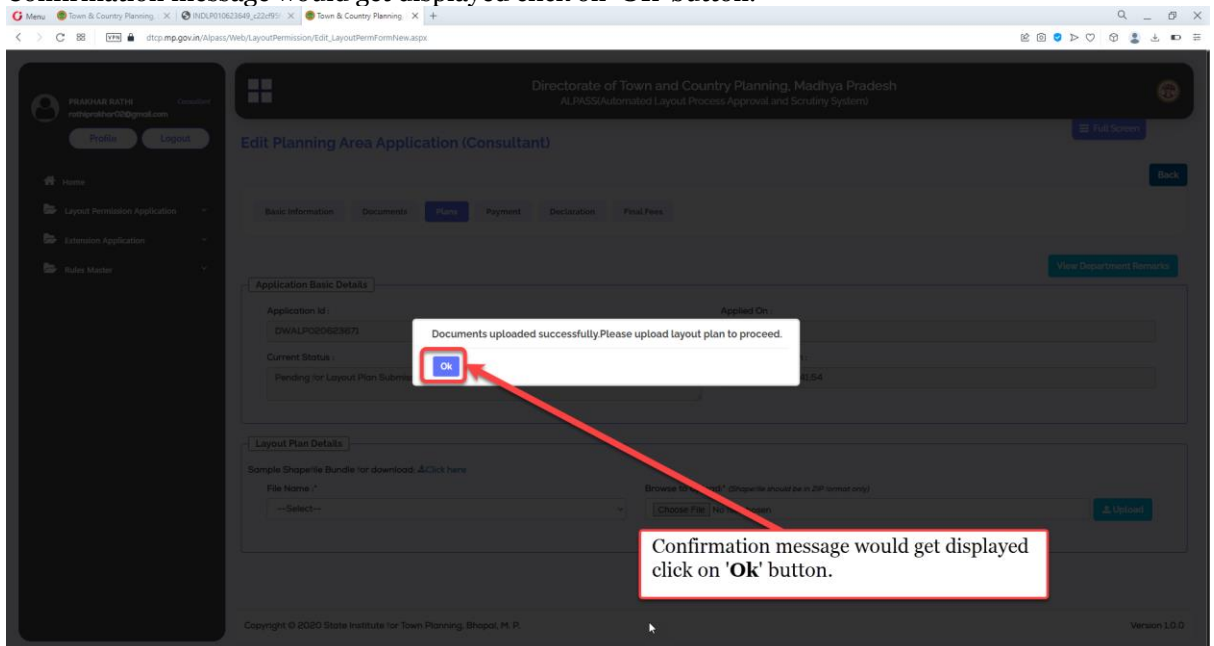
Menu | Town & Country Planning | INDLP010623649_c22cf95 | Town & Country Planning

dtcp.mp.gov.in/Alpass/Web/LayoutPermission/Edit_LayoutPermFormNew.aspx

PRAKHAR RATHI Consultant
rathiprakhar02@gmail.com

Profile Logout

Home

Layout Permission Application

Extension Application

Rules Master

Directorate of Town and Country Planning, Madhya Pradesh
ALPASS(Automated Layout Process Approval and Scrutiny System)

Full Screen

Edit Planning Area Application (Consultant)

Back

Basic Information Documents Plans Payment Declaration Final Fees

View Department Remarks

Application Basic Details

Application Id :
DWALP020623671

Applied On

Current Status :
Pending for Layout Plan Submi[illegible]

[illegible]:54

Documents uploaded successfully.Please upload layout plan to proceed.

Ok

Layout Plan Details

Sample Shapefile Bundle for download: Click here

File Name :*
--Select--

Browse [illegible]:* (Shapefile should be in ZIP format only)
Choose File No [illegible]sen

Upload

Confirmation message would get displayed click on '**Ok**' button.

Copyright © 2020 State Institute for Town Planning, Bhopal, M. P.

Version 1.0.0